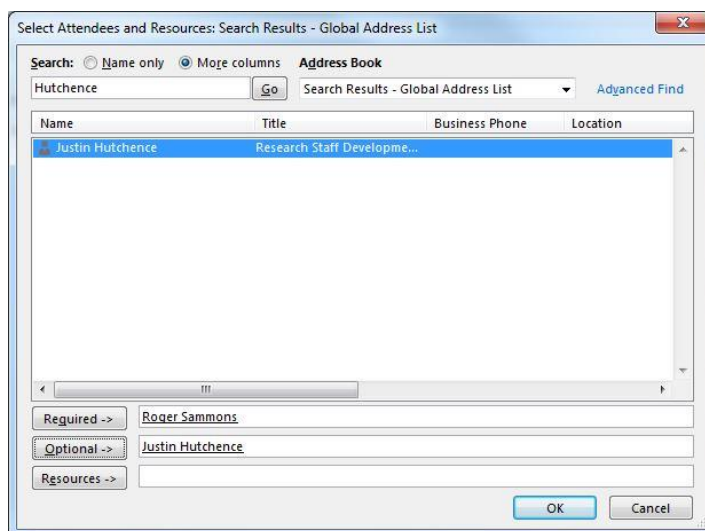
Select Attendees and Resources: Search Results - Global Address List

X

Search: Name only More columns Address Book

Hutchence Go Search Results - Global Address List Advanced Find

| Name | Title | Business Phone | Location |
|---|---|---|---|
| Justin Hutchence | Research Staff Developme... | | |

Required -> Roger Sammons

Optional -> Justin Hutchence

Resources ->

OK Cancel